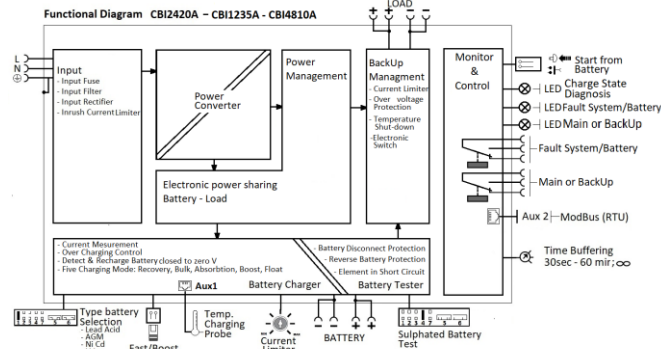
Functional Diagram CBI2420A – CBI1235A - CBI4810A

LOAD

L
N
⊕

Input
- Input Fuse
- Input Filter
- Input Rectifier
- Inrush Current Limiter

Power Converter

Power Management

BackUp Managment
- Current Limiter
- Over voltage Protection
- Temperature Shut-down
- Electronic Switch

Monitor & Control

Start from Battery

LED Charge State Diagnosis
LED Fault System/Battery
LED Main or BackUp

Fault System/Battery

Main or BackUp

Aux 2 ModBus (RTU)

Time Buffering 30sec - 60 mir; ∞

Electronic power sharing Battery - Load

- Current Mesurement
- Over Charging Control
- Detect & Recharge Battery closed to zero V
- Five Charging Mode: Recovery, Bulk, Absorbtion, Boost, Float

- Battery Disconnect Protection
- Reverse Battery Protection
- Element in Short Circuit

Aux1

Battery Charger

Battery Tester

Type battery Selection
- Lead Acid
- AGM
- Ni Cd

Fast/Boost

Temp. Charging Probe

Current Limiter

BATTERY

Sulphated Battery Test